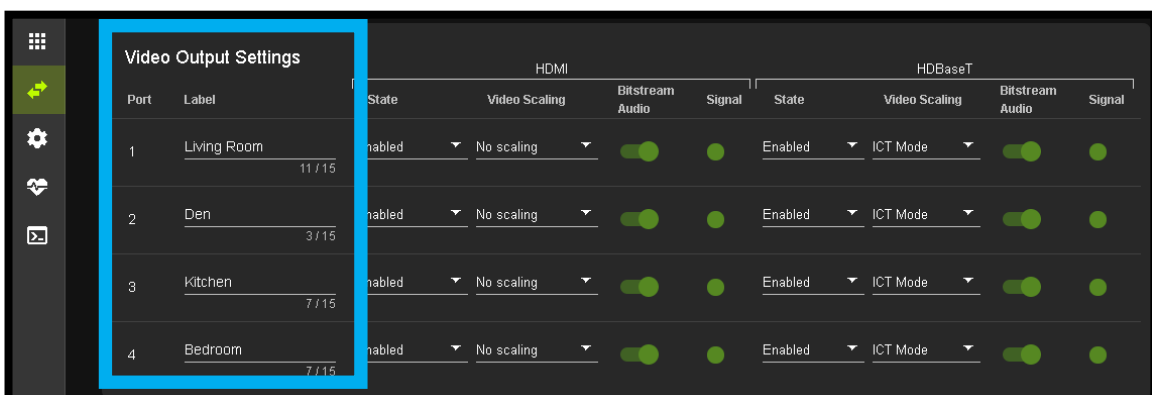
Video Output Settings

HDMI

HDBaseT

| Port | Label | State | Video Scaling | Bitstream Audio | Signal | State | Video Scaling | Bitstream Audio | Signal |
|---|---|---|---|---|---|---|---|---|---|
| 1 | Living Room 11 / 15 | nabled | No scaling | | | Enabled | ICT Mode | | |
| 2 | Den 3 / 15 | nabled | No scaling | | | Enabled | ICT Mode | | |
| 3 | Kitchen 7 / 15 | nabled | No scaling | | | Enabled | ICT Mode | | |
| 4 | Bedroom 7 / 15 | nabled | No scaling | | | Enabled | ICT Mode | | |